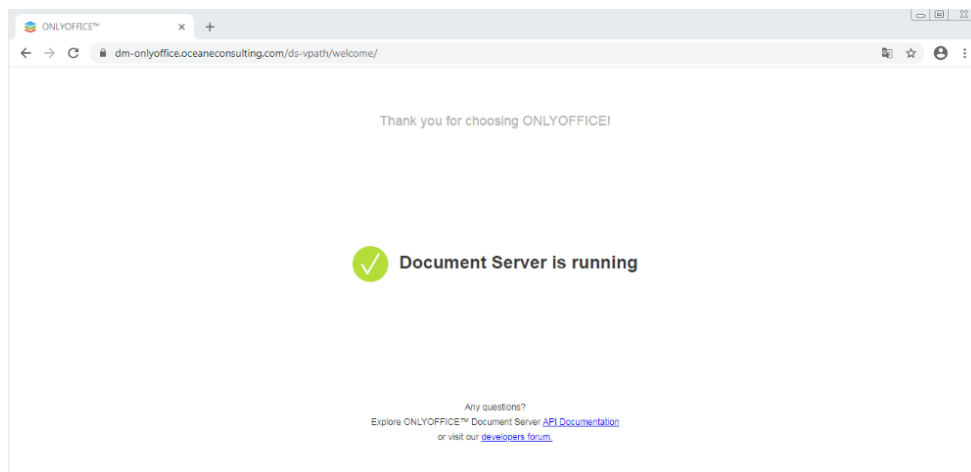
ONLYOFFICE™ × +

dm-onlyoffice.oceaneconsulting.com/ds-vpath/welcome/

Thank you for choosing ONLYOFFICE!

Document Server is running

Any questions?
Explore ONLYOFFICE™ Document Server API Documentation
or visit our developers forum.